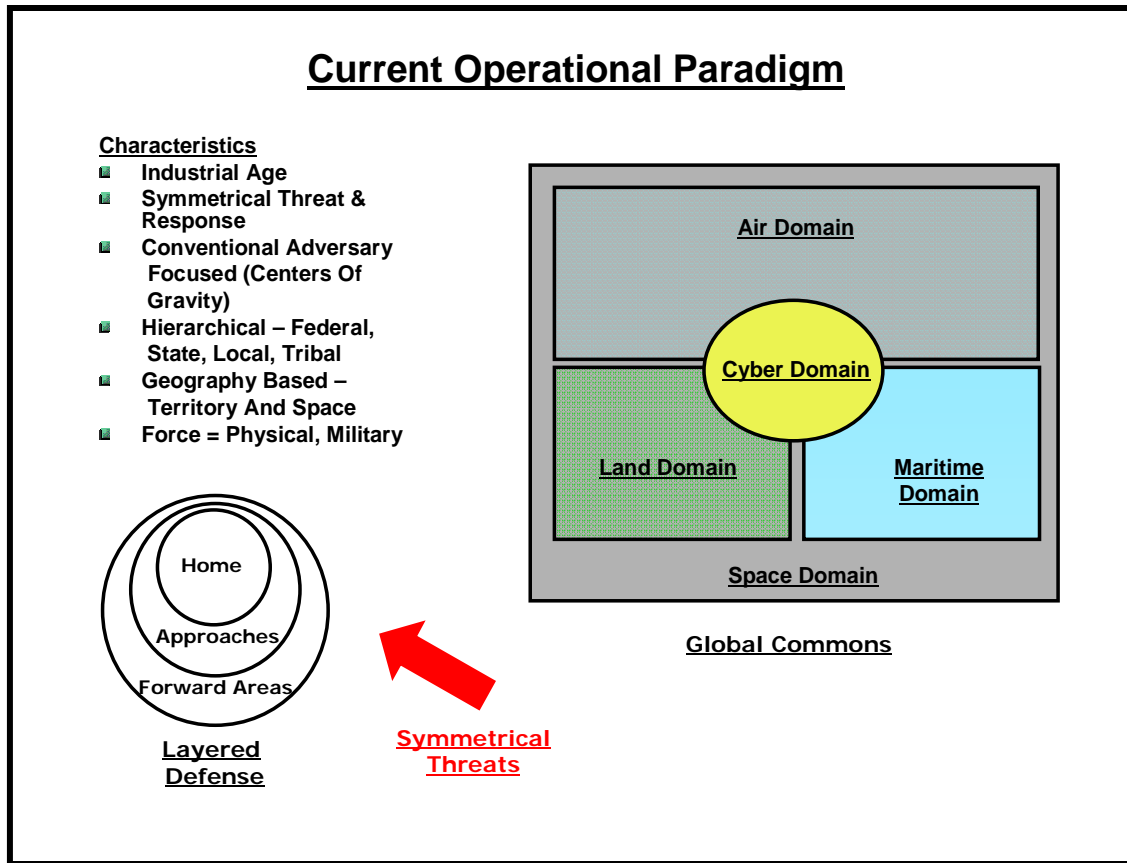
Current Operational Paradigm

Characteristics
- Industrial Age
- Symmetrical Threat & Response
- Conventional Adversary Focused (Centers Of Gravity)
- Hierarchical – Federal, State, Local, Tribal
- Geography Based – Territory And Space
- Force = Physical, Military

Air Domain
Cyber Domain
Land Domain
Maritime Domain
Space Domain

Global Commons

Home
Approaches
Forward Areas

Layered Defense

Symmetrical Threats